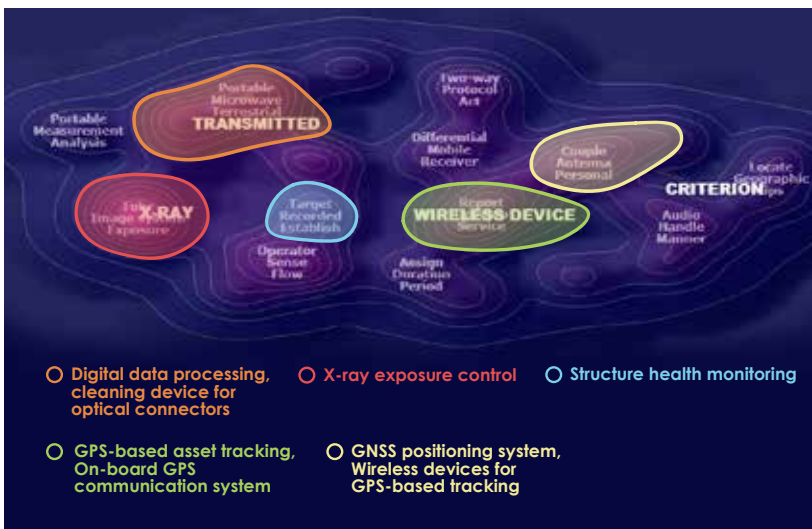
Portable Measurement Analysis

Portable Microwave Terrestrial
TRANSMITTED

Two-way Protocol Art

Differential Mobile Receiver

Couple Antenna Personal

Locate Geographic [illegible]
CRITERION

Film Image X-RAY Exposure

Target Recorded Establish

Report WIRELESS DEVICE Service

Audio Handle Manner

Operator Sense Flow

Assign Duration Period

Digital data processing, cleaning device for optical connectors

X-ray exposure control

Structure health monitoring

GPS-based asset tracking, On-board GPS communication system

GNSS positioning system, Wireless devices for GPS-based tracking